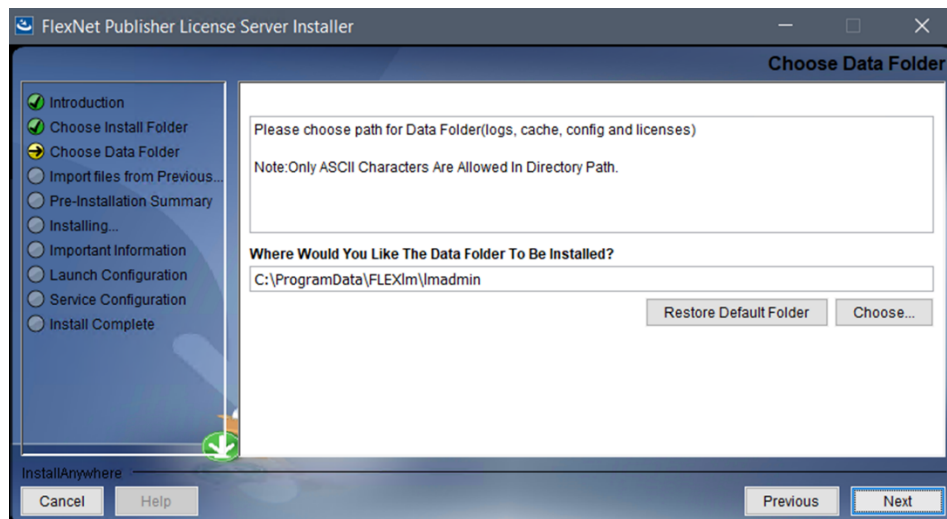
FlexNet Publisher License Server Installer

Choose Data Folder

Introduction
Choose Install Folder
Choose Data Folder
Import files from Previous...
Pre-Installation Summary
Installing...
Important Information
Launch Configuration
Service Configuration
Install Complete

Please choose path for Data Folder(logs, cache, config and licenses)

Note:Only ASCII Characters Are Allowed In Directory Path.

Where Would You Like The Data Folder To Be Installed?

C:\ProgramData\FLEXlm\lmadmin

Restore Default Folder
Choose...

InstallAnywhere

Cancel
Help
Previous
Next